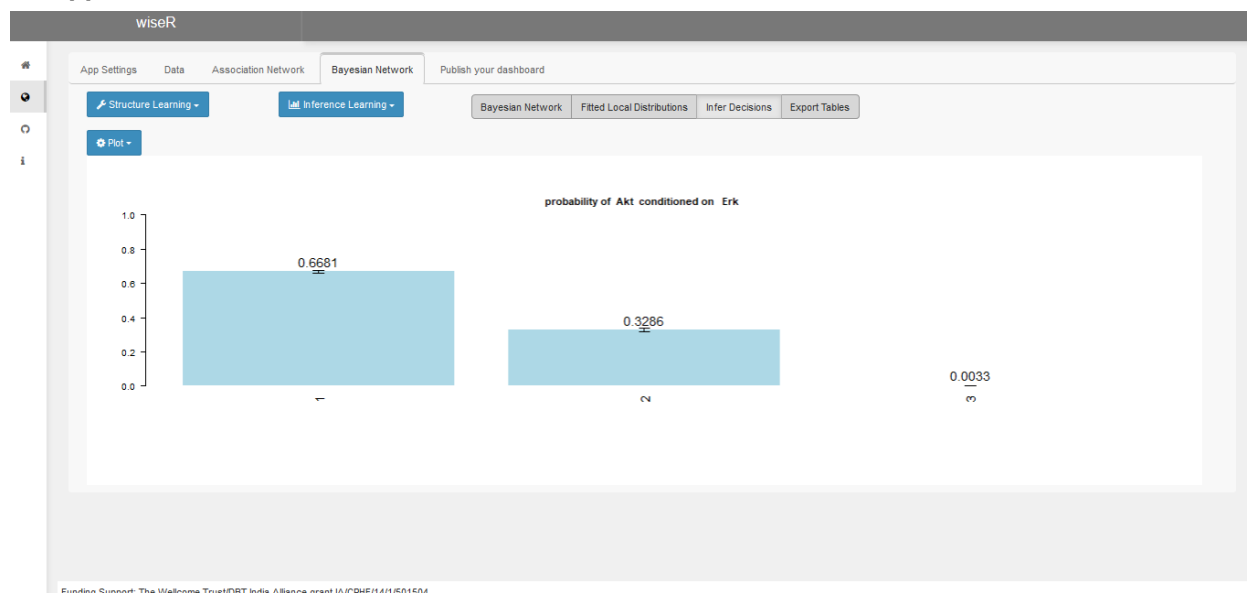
wiseR

App Settings | Data | Association Network | Bayesian Network | Publish your dashboard

Structure Learning ▾

Inference Learning ▾

Bayesian Network | Fitted Local Distributions | Infer Decisions | Export Tables

Plot ▾

probability of Akt conditioned on Erk

1.0
0.8
0.6
0.4
0.2
0.0

0.6681
0.3286
0.0033

1
2
3

Funding Support: The Wellcome Trust/DBT India Alliance grant IA/CPHE/14/1/501504